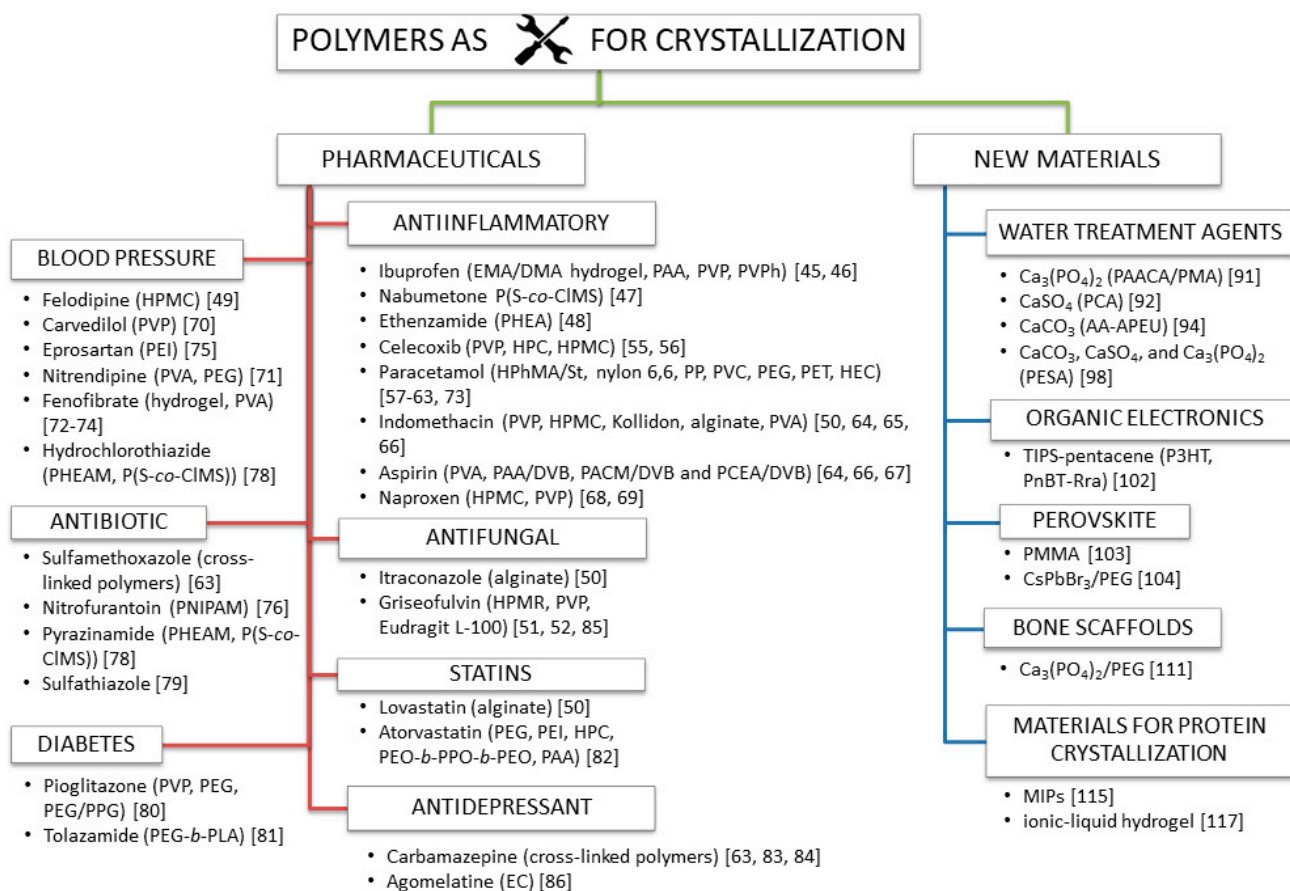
POLYMERS AS FOR CRYSTALLIZATION

PHARMACEUTICALS

BLOOD PRESSURE
• Felodipine (HPMC) [49]
• Carvedilol (PVP) [70]
• Eprosartan (PEI) [75]
• Nitrendipine (PVA, PEG) [71]
• Fenofibrate (hydrogel, PVA) [72-74]
• Hydrochlorothiazide (PHEAM, P(S-*co*-ClMS)) [78]

ANTIBIOTIC
• Sulfamethoxazole (cross-linked polymers) [63]
• Nitrofurantoin (PNIPAM) [76]
• Pyrazinamide (PHEAM, P(S-*co*-ClMS)) [78]
• Sulfathiazole [79]

DIABETES
• Pioglitazone (PVP, PEG, PEG/PPG) [80]
• Tolazamide (PEG-*b*-PLA) [81]

ANTIINFLAMMATORY
• Ibuprofen (EMA/DMA hydrogel, PAA, PVP, PVPh) [45, 46]
• Nabumetone P(S-*co*-ClMS) [47]
• Ethenzamide (PHEA) [48]
• Celecoxib (PVP, HPC, HPMC) [55, 56]
• Paracetamol (HPhMA/St, nylon 6,6, PP, PVC, PEG, PET, HEC) [57-63, 73]
• Indomethacin (PVP, HPMC, Kollidon, alginate, PVA) [50, 64, 65, 66]
• Aspirin (PVA, PAA/DVB, PACM/DVB and PCEA/DVB) [64, 66, 67]
• Naproxen (HPMC, PVP) [68, 69]

ANTIFUNGAL
• Itraconazole (alginate) [50]
• Griseofulvin (HPMR, PVP, Eudragit L-100) [51, 52, 85]

STATINS
• Lovastatin (alginate) [50]
• Atorvastatin (PEG, PEI, HPC, PEO-*b*-PPO-*b*-PEO, PAA) [82]

ANTIDEPRESSANT
• Carbamazepine (cross-linked polymers) [63, 83, 84]
• Agomelatine (EC) [86]

NEW MATERIALS

WATER TREATMENT AGENTS
• $Ca_3(PO_4)_2$ (PAACA/PMA) [91]
• $CaSO_4$ (PCA) [92]
• $CaCO_3$ (AA-APEU) [94]
• $CaCO_3$, $CaSO_4$, and $Ca_3(PO_4)_2$ (PESA) [98]

ORGANIC ELECTRONICS
• TIPS-pentacene (P3HT, PnBT-Rra) [102]

PEROVSKITE
• PMMA [103]
• $CsPbBr_3$/PEG [104]

BONE SCAFFOLDS
• $Ca_3(PO_4)_2$/PEG [111]

MATERIALS FOR PROTEIN CRYSTALLIZATION
• MIPs [115]
• ionic-liquid hydrogel [117]